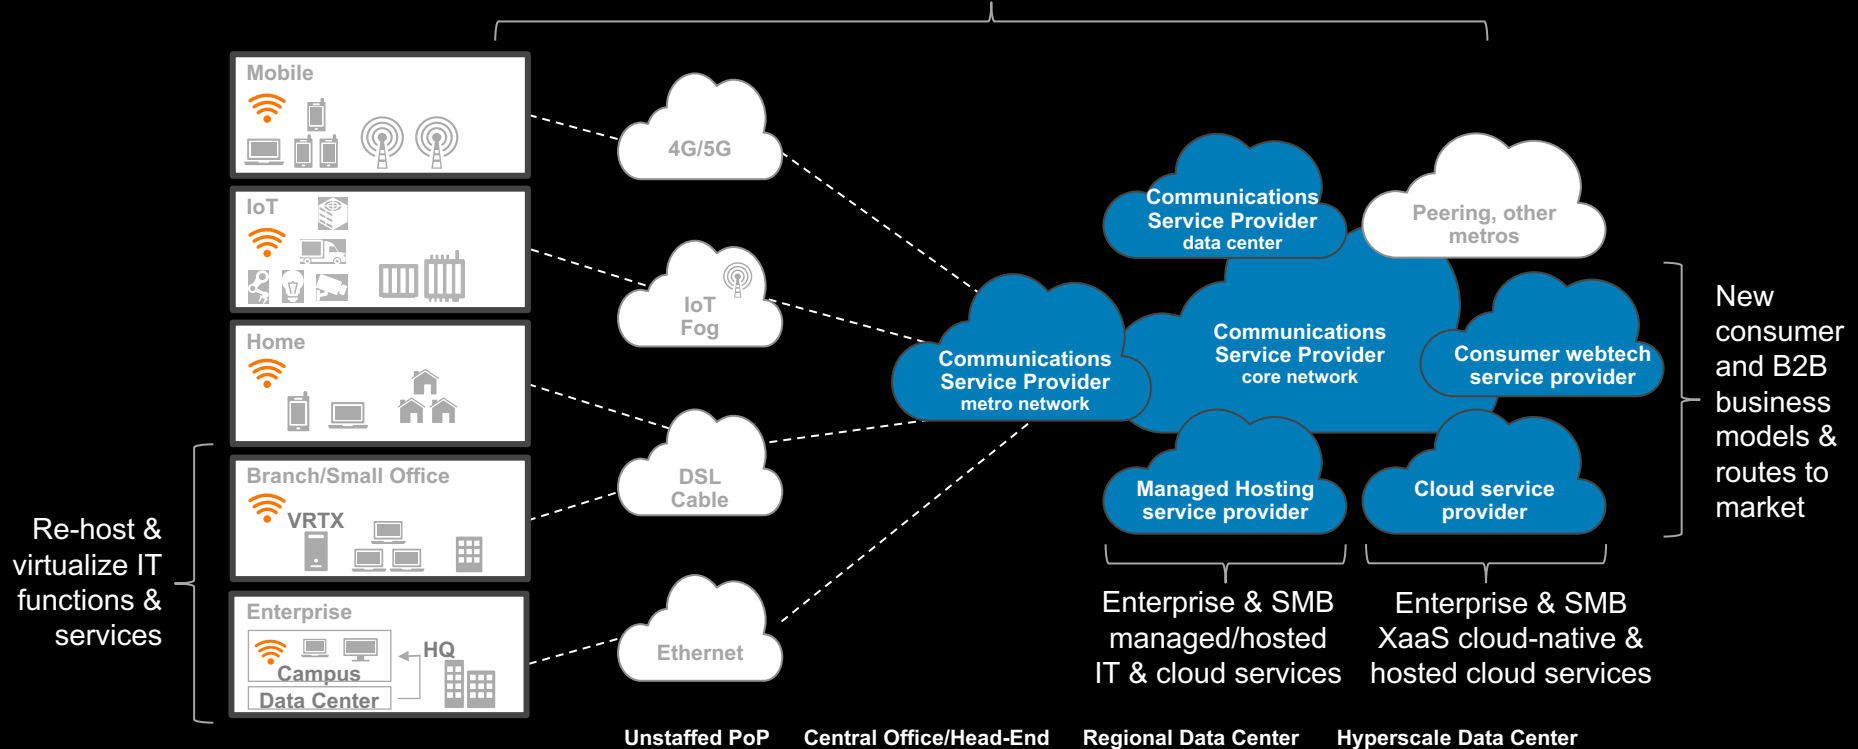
Mobile

IoT

Home

Branch/Small Office

VRTX

Enterprise

Campus

HQ

Data Center

Re-host & virtualize IT functions & services

4G/5G

IoT Fog

DSL Cable

Ethernet

Communications Service Provider metro network

Communications Service Provider data center

Peering, other metros

Communications Service Provider core network

Consumer webtech service provider

Managed Hosting service provider

Cloud service provider

New consumer and B2B business models & routes to market

Enterprise & SMB managed/hosted IT & cloud services

Enterprise & SMB XaaS cloud-native & hosted cloud services

Unstaffed PoP Central Office/Head-End Regional Data Center Hyperscale Data Center